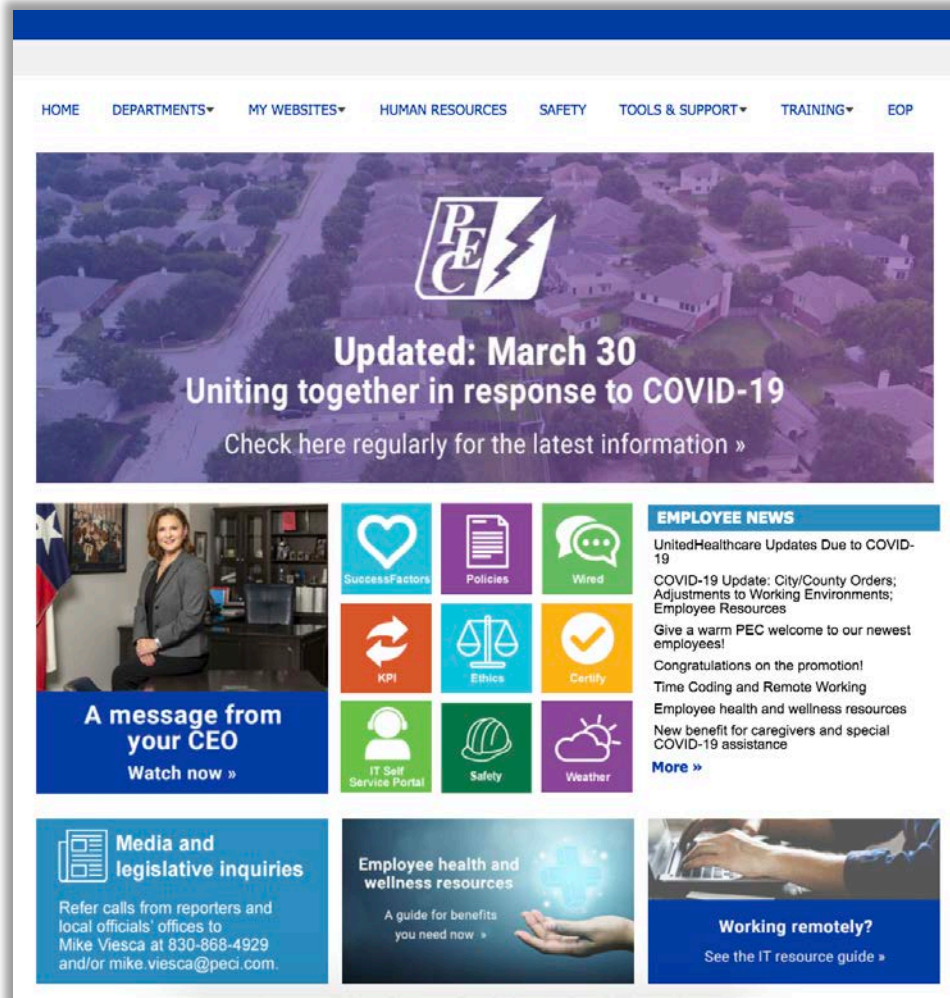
HOME DEPARTMENTS▾ MY WEBSITES▾ HUMAN RESOURCES SAFETY TOOLS & SUPPORT▾ TRAINING▾ EOP

PEC

Updated: March 30
Uniting together in response to COVID-19
Check here regularly for the latest information »

A message from your CEO
Watch now »

SuccessFactors
Policies
Wired
KPI
Ethics
Certify
IT Self Service Portal
Safety
Weather

EMPLOYEE NEWS
UnitedHealthcare Updates Due to COVID-19
COVID-19 Update: City/County Orders; Adjustments to Working Environments; Employee Resources
Give a warm PEC welcome to our newest employees!
Congratulations on the promotion!
Time Coding and Remote Working
Employee health and wellness resources
New benefit for caregivers and special COVID-19 assistance
More »

Media and legislative inquiries
Refer calls from reporters and local officials' offices to Mike Viesca at 830-868-4929 and/or mike.viesca@peci.com.

Employee health and wellness resources
A guide for benefits you need now »

Working remotely?
See the IT resource guide »